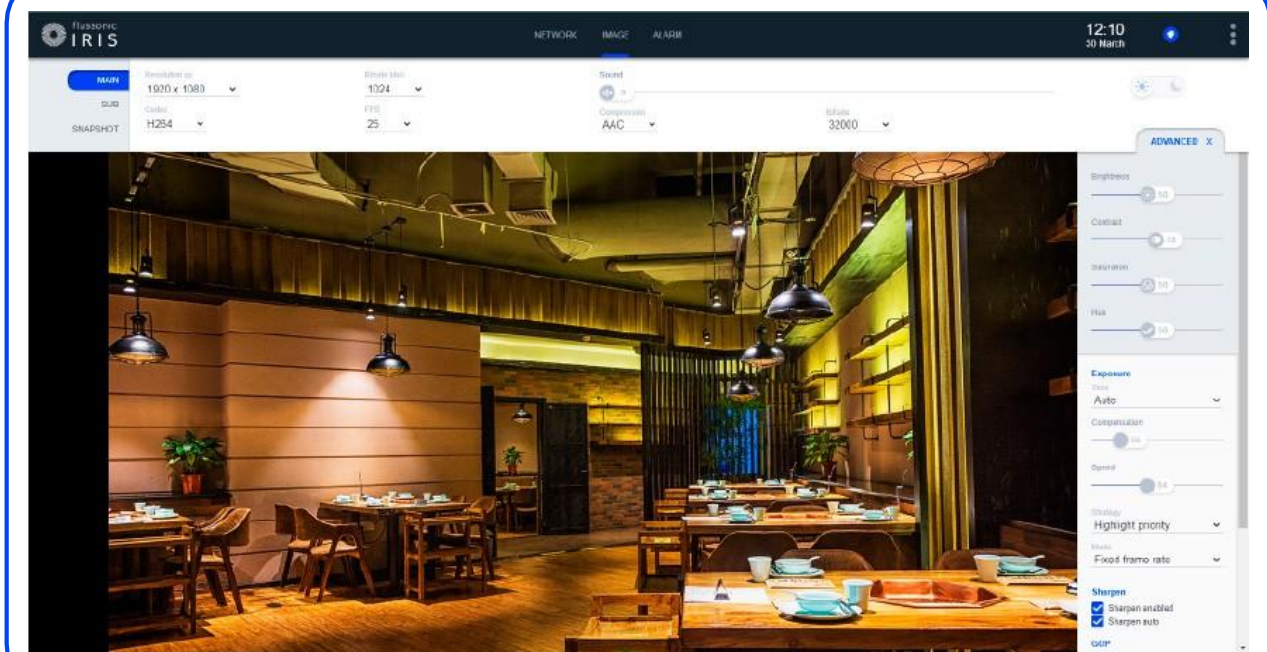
flussonic
IRIS

NETWORK IMAGE ALARM

12:10
30 March

MAIN
DUB
SNAPSHOT

Resolution
1920 x 1080

Bitrate kbit
1024

Sound

Codec
H264

FPS
25

Compression
AAC

Bitrate
32000

ADVANCED X

Brightness
50

Contrast
50

Saturation
50

Hue
50

Exposure
Mode
Auto

Compensation
50

Speed
50

Strategy
Highlight priority

Mode
Fixed frame rate

Sharpen
Sharpen enabled
Sharpen auto

GOP